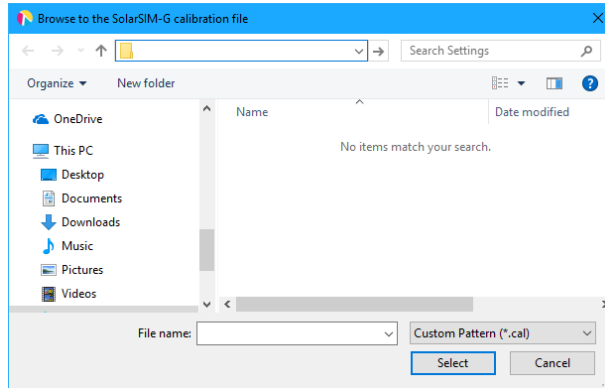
Browse to the SolarSIM-G calibration file

Search Settings

Organize ▾ New folder

OneDrive
This PC
Desktop
Documents
Downloads
Music
Pictures
Videos

Name
Date modified

No items match your search.

File name:
Custom Pattern (*.cal)

Select
Cancel